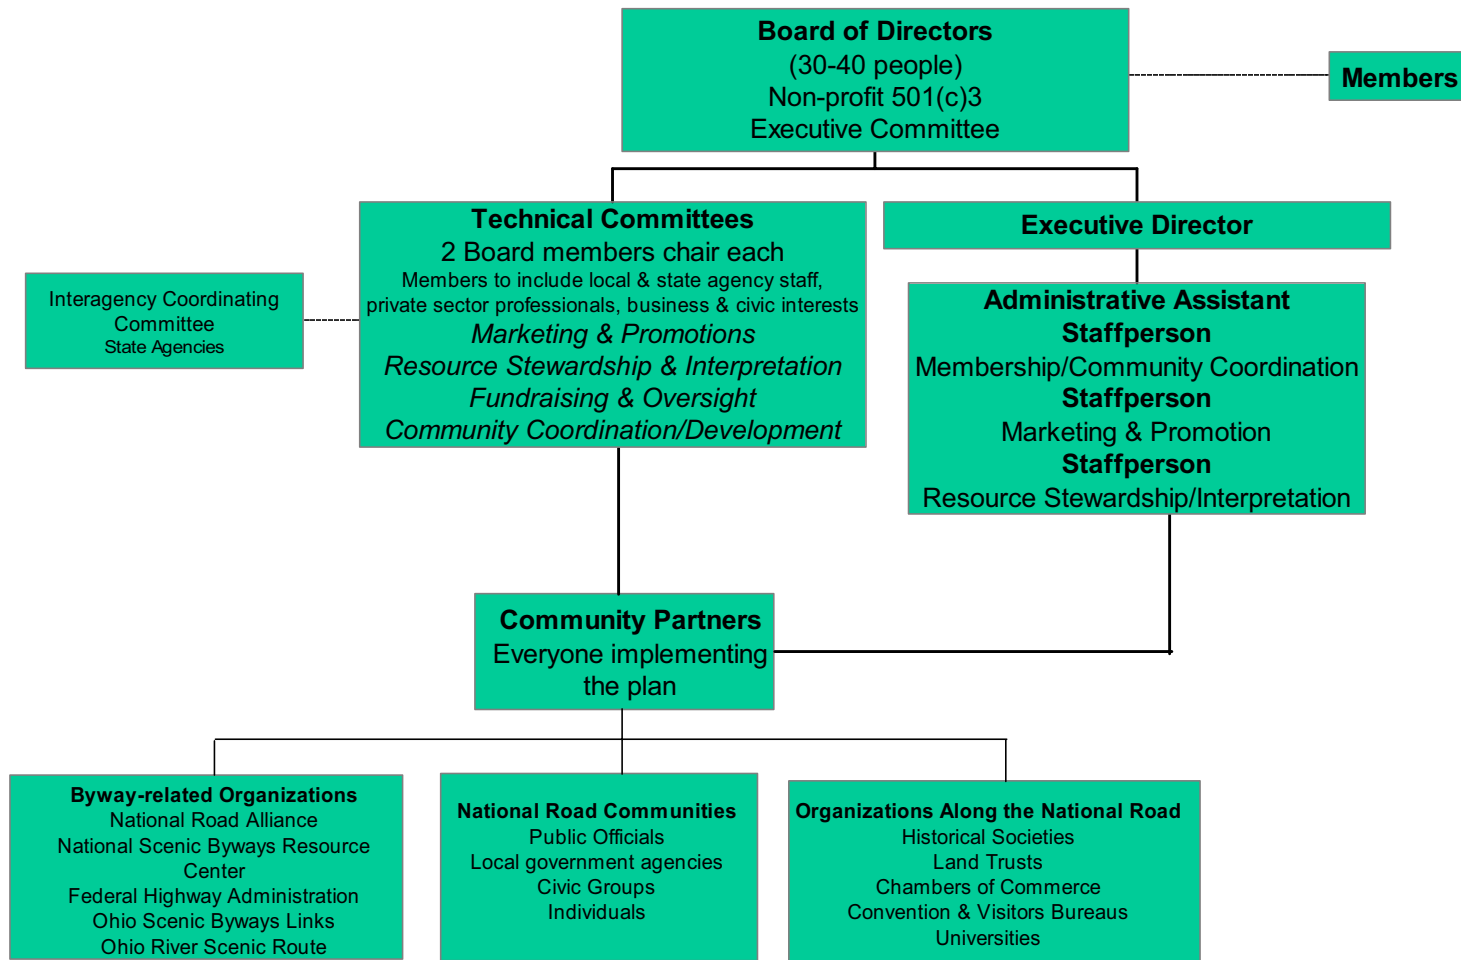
Board of Directors
(30-40 people)
Non-profit 501(c)3
Executive Committee

Members

Interagency Coordinating Committee
State Agencies

Technical Committees
2 Board members chair each
Members to include local & state agency staff, private sector professionals, business & civic interests
Marketing & Promotions
Resource Stewardship & Interpretation
Fundraising & Oversight
Community Coordination/Development

Executive Director

Administrative Assistant
Staffperson
Membership/Community Coordination
Staffperson
Marketing & Promotion
Staffperson
Resource Stewardship/Interpretation

Community Partners
Everyone implementing the plan

Byway-related Organizations
National Road Alliance
National Scenic Byways Resource Center
Federal Highway Administration
Ohio Scenic Byways Links
Ohio River Scenic Route

National Road Communities
Public Officials
Local government agencies
Civic Groups
Individuals

Organizations Along the National Road
Historical Societies
Land Trusts
Chambers of Commerce
Convention & Visitors Bureaus
Universities